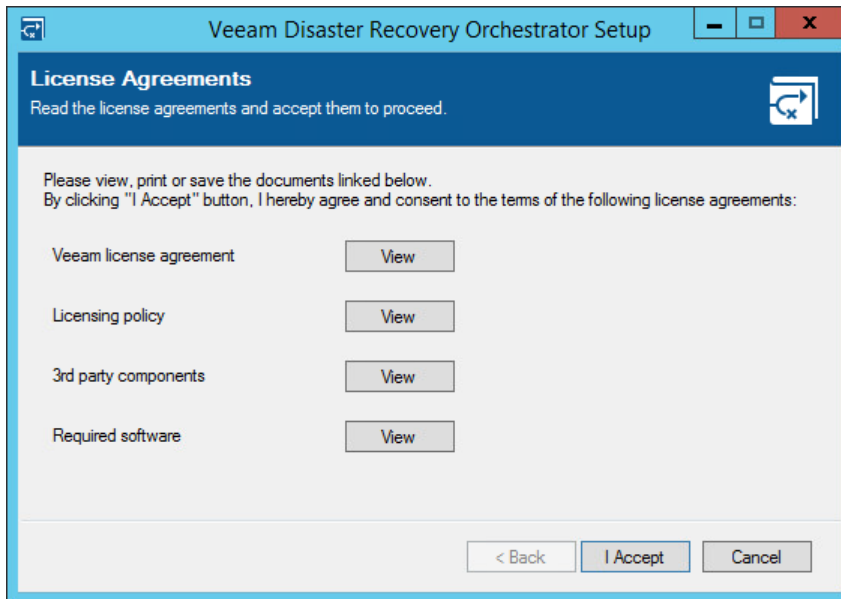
Veeam Disaster Recovery Orchestrator Setup

License Agreements
Read the license agreements and accept them to proceed.

Please view, print or save the documents linked below.
By clicking "I Accept" button, I hereby agree and consent to the terms of the following license agreements:

Veeam license agreement View

Licensing policy View

3rd party components View

Required software View

< Back I Accept Cancel